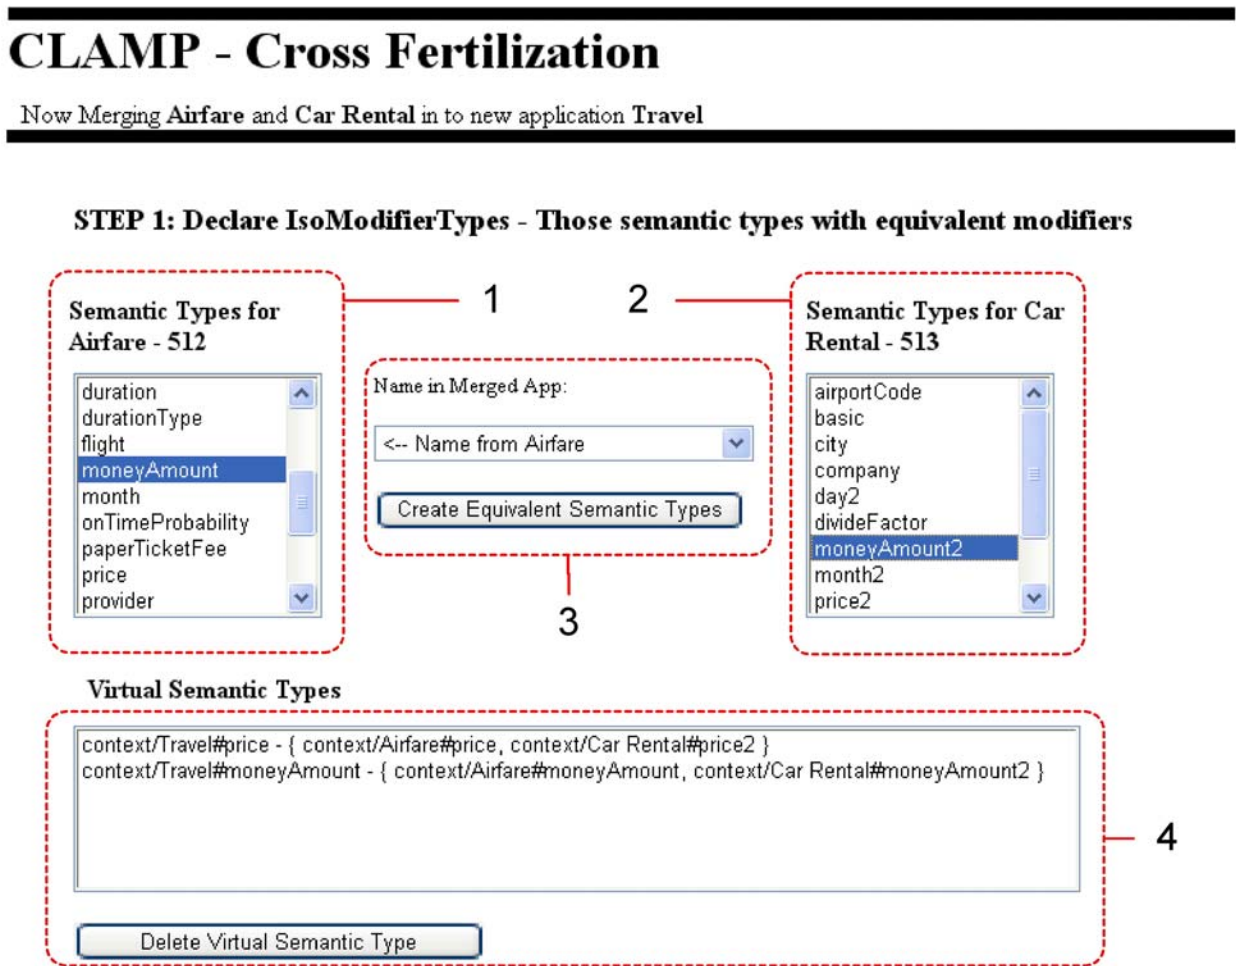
CLAMP - Cross Fertilization

Now Merging **Airfare** and **Car Rental** in to new application **Travel**

STEP 1: Declare IsoModifierTypes - Those semantic types with equivalent modifiers

Semantic Types for Airfare - 512

duration
durationType
flight
moneyAmount
month
onTimeProbability
paperTicketFee
price
provider

1

2

Semantic Types for Car Rental - 513

airportCode
basic
city
company
day2
divideFactor
moneyAmount2
month2
price2

Name in Merged App:

<-- Name from Airfare

Create Equivalent Semantic Types

3

Virtual Semantic Types

context/Travel#price - { context/Airfare#price, context/Car Rental#price2 }
context/Travel#moneyAmount - { context/Airfare#moneyAmount, context/Car Rental#moneyAmount2 }

4

Delete Virtual Semantic Type